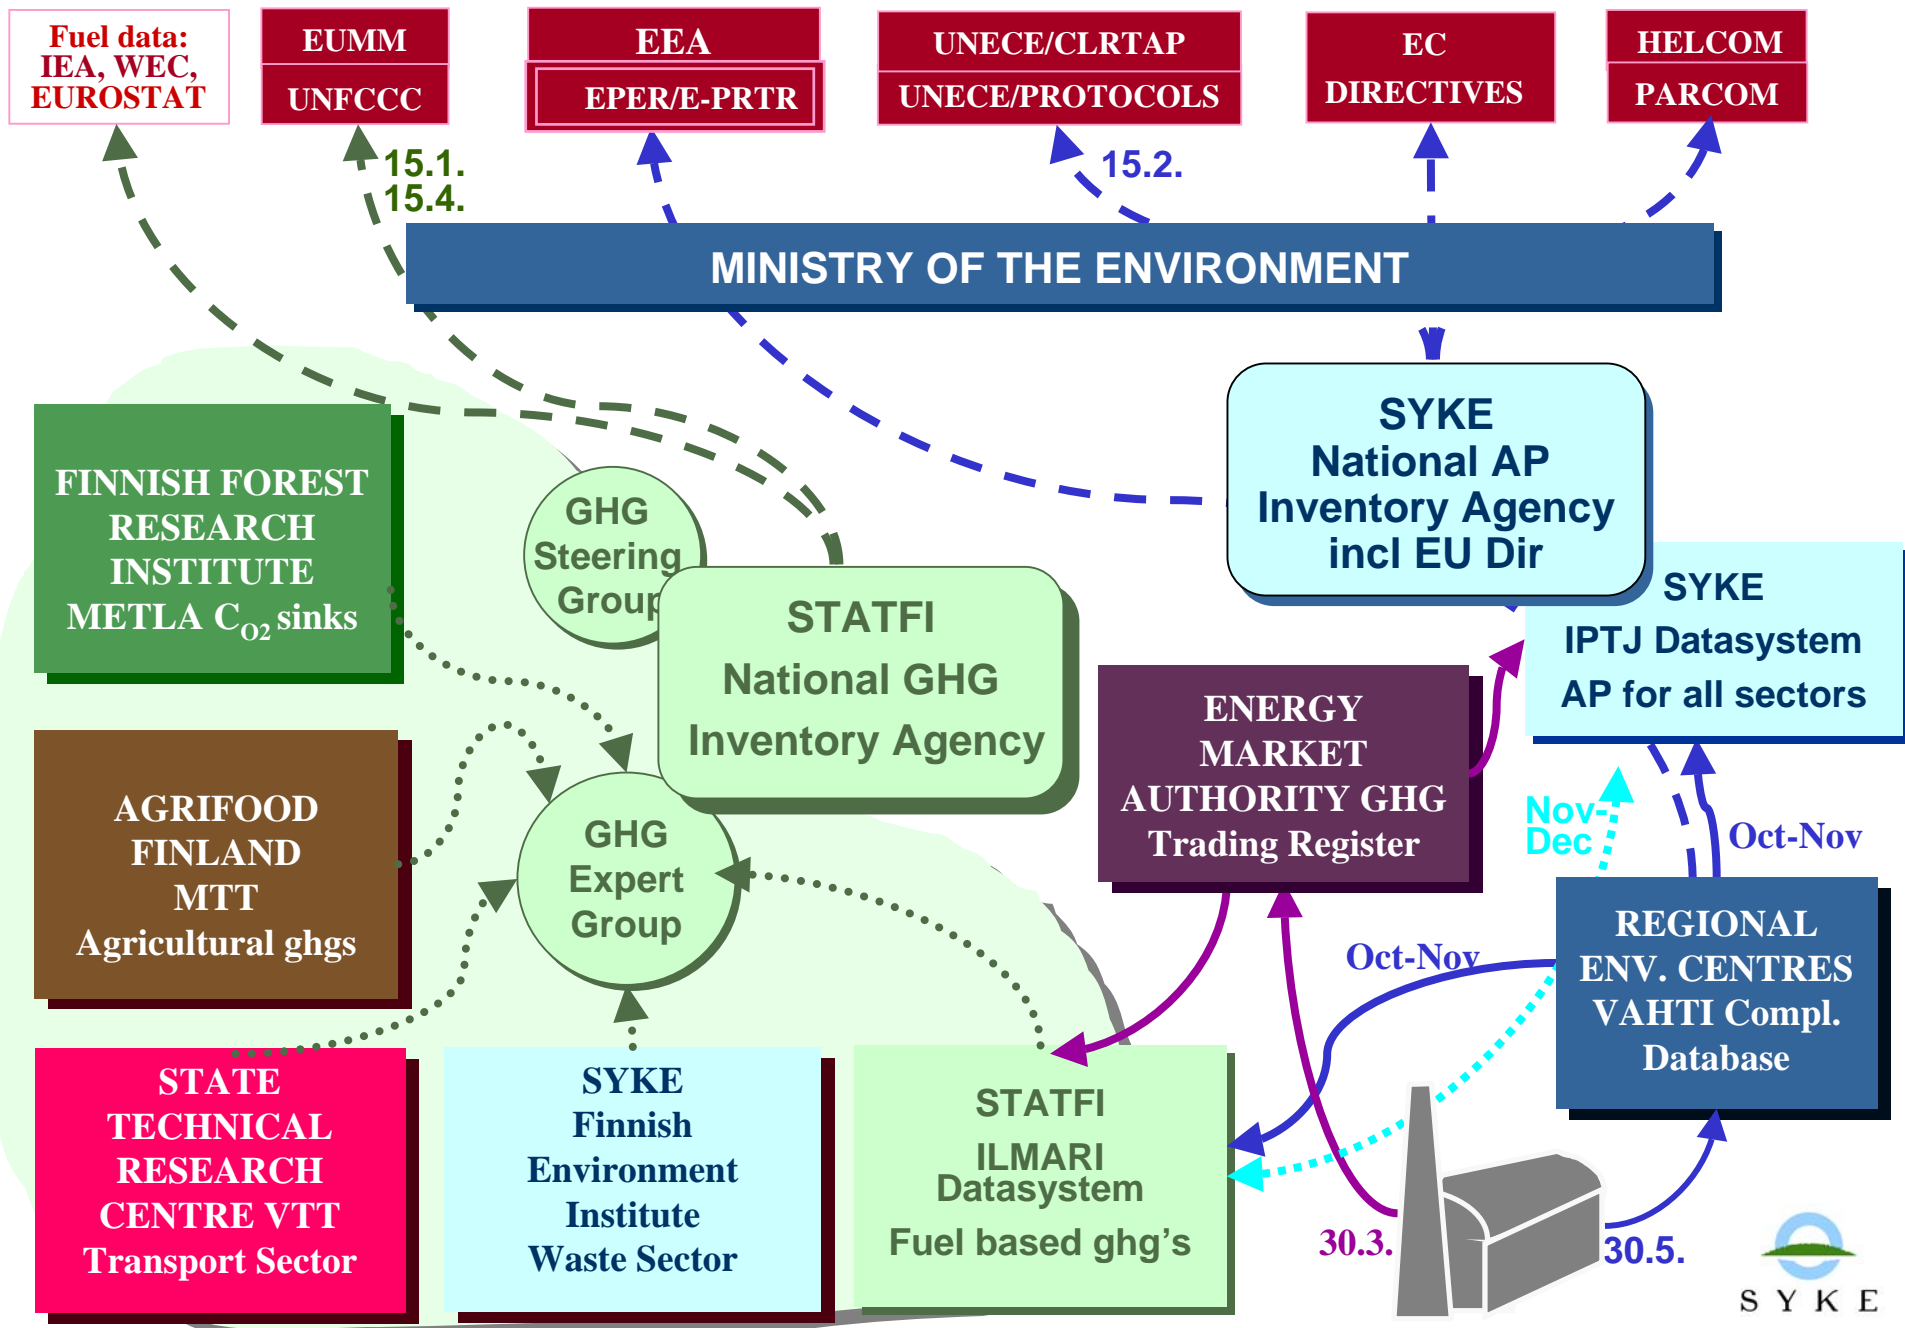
Fuel data: IEA, WEC, EUROSTAT

EUMM
UNFCCC

EEA
EPER/E-PRTR

UNECE/CLRTAP
UNECE/PROTOCOLS

EC DIRECTIVES

HELCOM
PARCOM

15.1.
15.4.

15.2.

MINISTRY OF THE ENVIRONMENT

SYKE
National AP Inventory Agency incl EU Dir

FINNISH FOREST RESEARCH INSTITUTE METLA $C_{O2}$ sinks

GHG Steering Group

STATFI
National GHG Inventory Agency

SYKE
IPTJ Datasystem
AP for all sectors

ENERGY MARKET AUTHORITY GHG Trading Register

AGRIFOOD FINLAND MTT
Agricultural ghgs

GHG Expert Group

Nov-Dec

Oct-Nov

REGIONAL ENV. CENTRES VAHTI Compl. Database

Oct-Nov

STATE TECHNICAL RESEARCH CENTRE VTT
Transport Sector

SYKE
Finnish Environment Institute
Waste Sector

STATFI
ILMARI Datasystem
Fuel based ghg's

30.3.

30.5.

SYKE